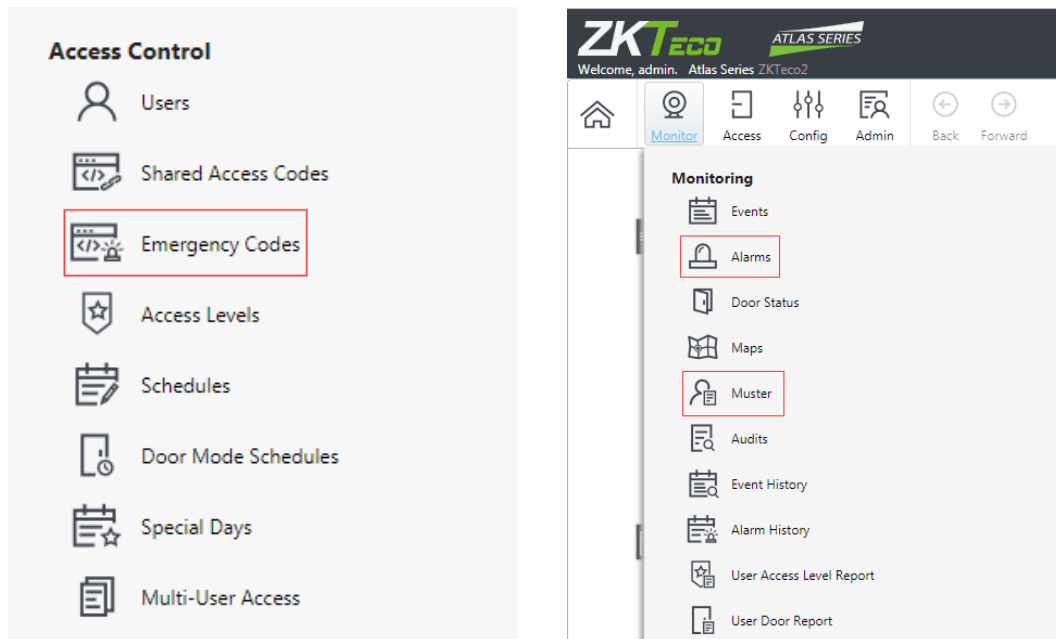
Access Control

Users

Shared Access Codes

Emergency Codes

Access Levels

Schedules

Door Mode Schedules

Special Days

Multi-User Access

ZKTeco ATLAS SERIES

Welcome, admin. Atlas Series ZKTeco2

Monitor Access Config Admin Back Forward

Monitoring

Events

Alarms

Door Status

Maps

Muster

Audits

Event History

Alarm History

User Access Level Report

User Door Report